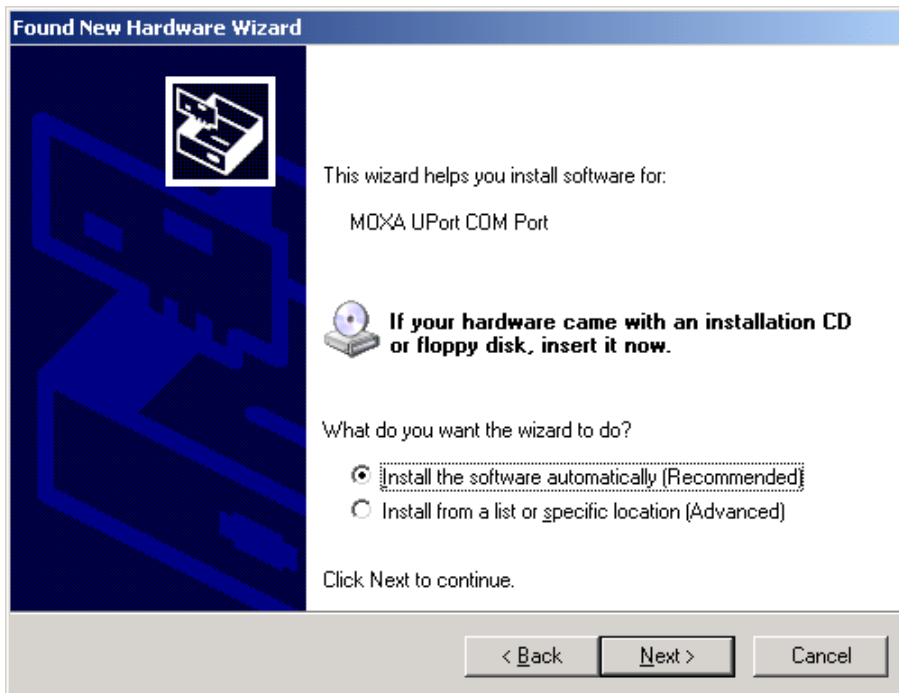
Found New Hardware Wizard

This wizard helps you install software for:

MOXA UPort COM Port

If your hardware came with an installation CD or floppy disk, insert it now.

What do you want the wizard to do?

Install the software automatically (Recommended)
Install from a list or specific location (Advanced)

Click Next to continue.

< Back
Next >
Cancel